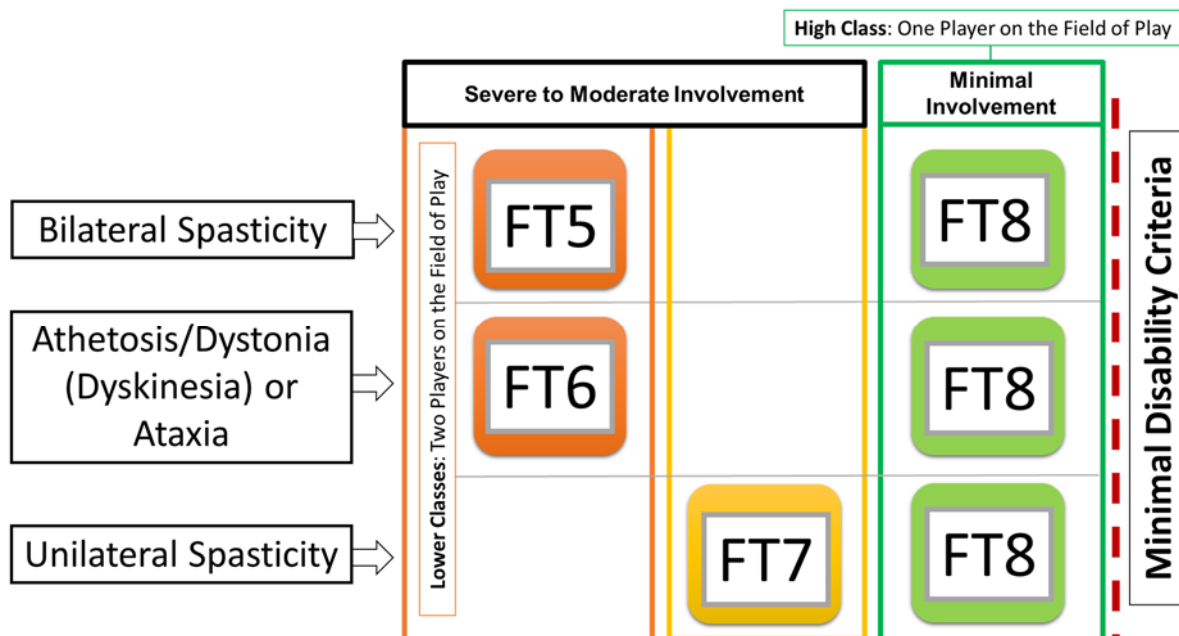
High Class: One Player on the Field of Play

Severe to Moderate Involvement

Minimal Involvement

Lower Classes: Two Players on the Field of Play

Bilateral Spasticity

FT5

FT8

Athetosis/Dystonia (Dyskinesia) or Ataxia

FT6

FT8

Unilateral Spasticity

FT7

FT8

Minimal Disability Criteria